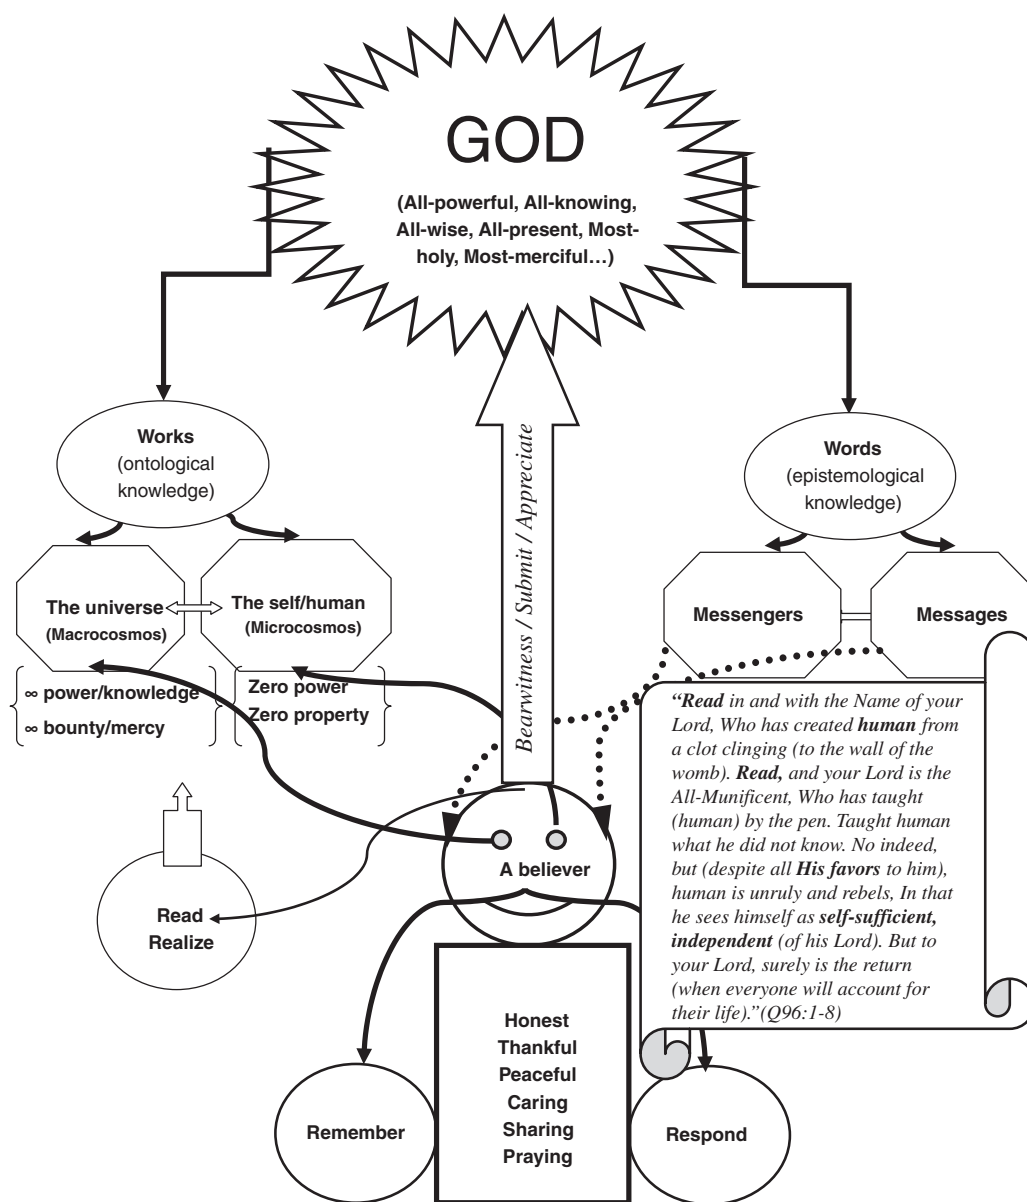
GOD

(All-powerful, All-knowing, All-wise, All-present, Most-holy, Most-merciful…)

Bearwitness / Submit / Appreciate

Works
(ontological knowledge)

The universe
(Macrocosmos)

The self/human
(Microcosmos)

∞ power/knowledge
∞ bounty/mercy

Zero power
Zero property

Words
(epistemological knowledge)

Messengers

Messages

"Read in and with the Name of your Lord, Who has created human from a clot clinging (to the wall of the womb). Read, and your Lord is the All-Munificent, Who has taught (human) by the pen. Taught human what he did not know. No indeed, but (despite all His favors to him), human is unruly and rebels, In that he sees himself as self-sufficient, independent (of his Lord). But to your Lord, surely is the return (when everyone will account for their life)."(Q96:1-8)

Read
Realize

A believer

Honest
Thankful
Peaceful
Caring
Sharing
Praying

Remember

Respond